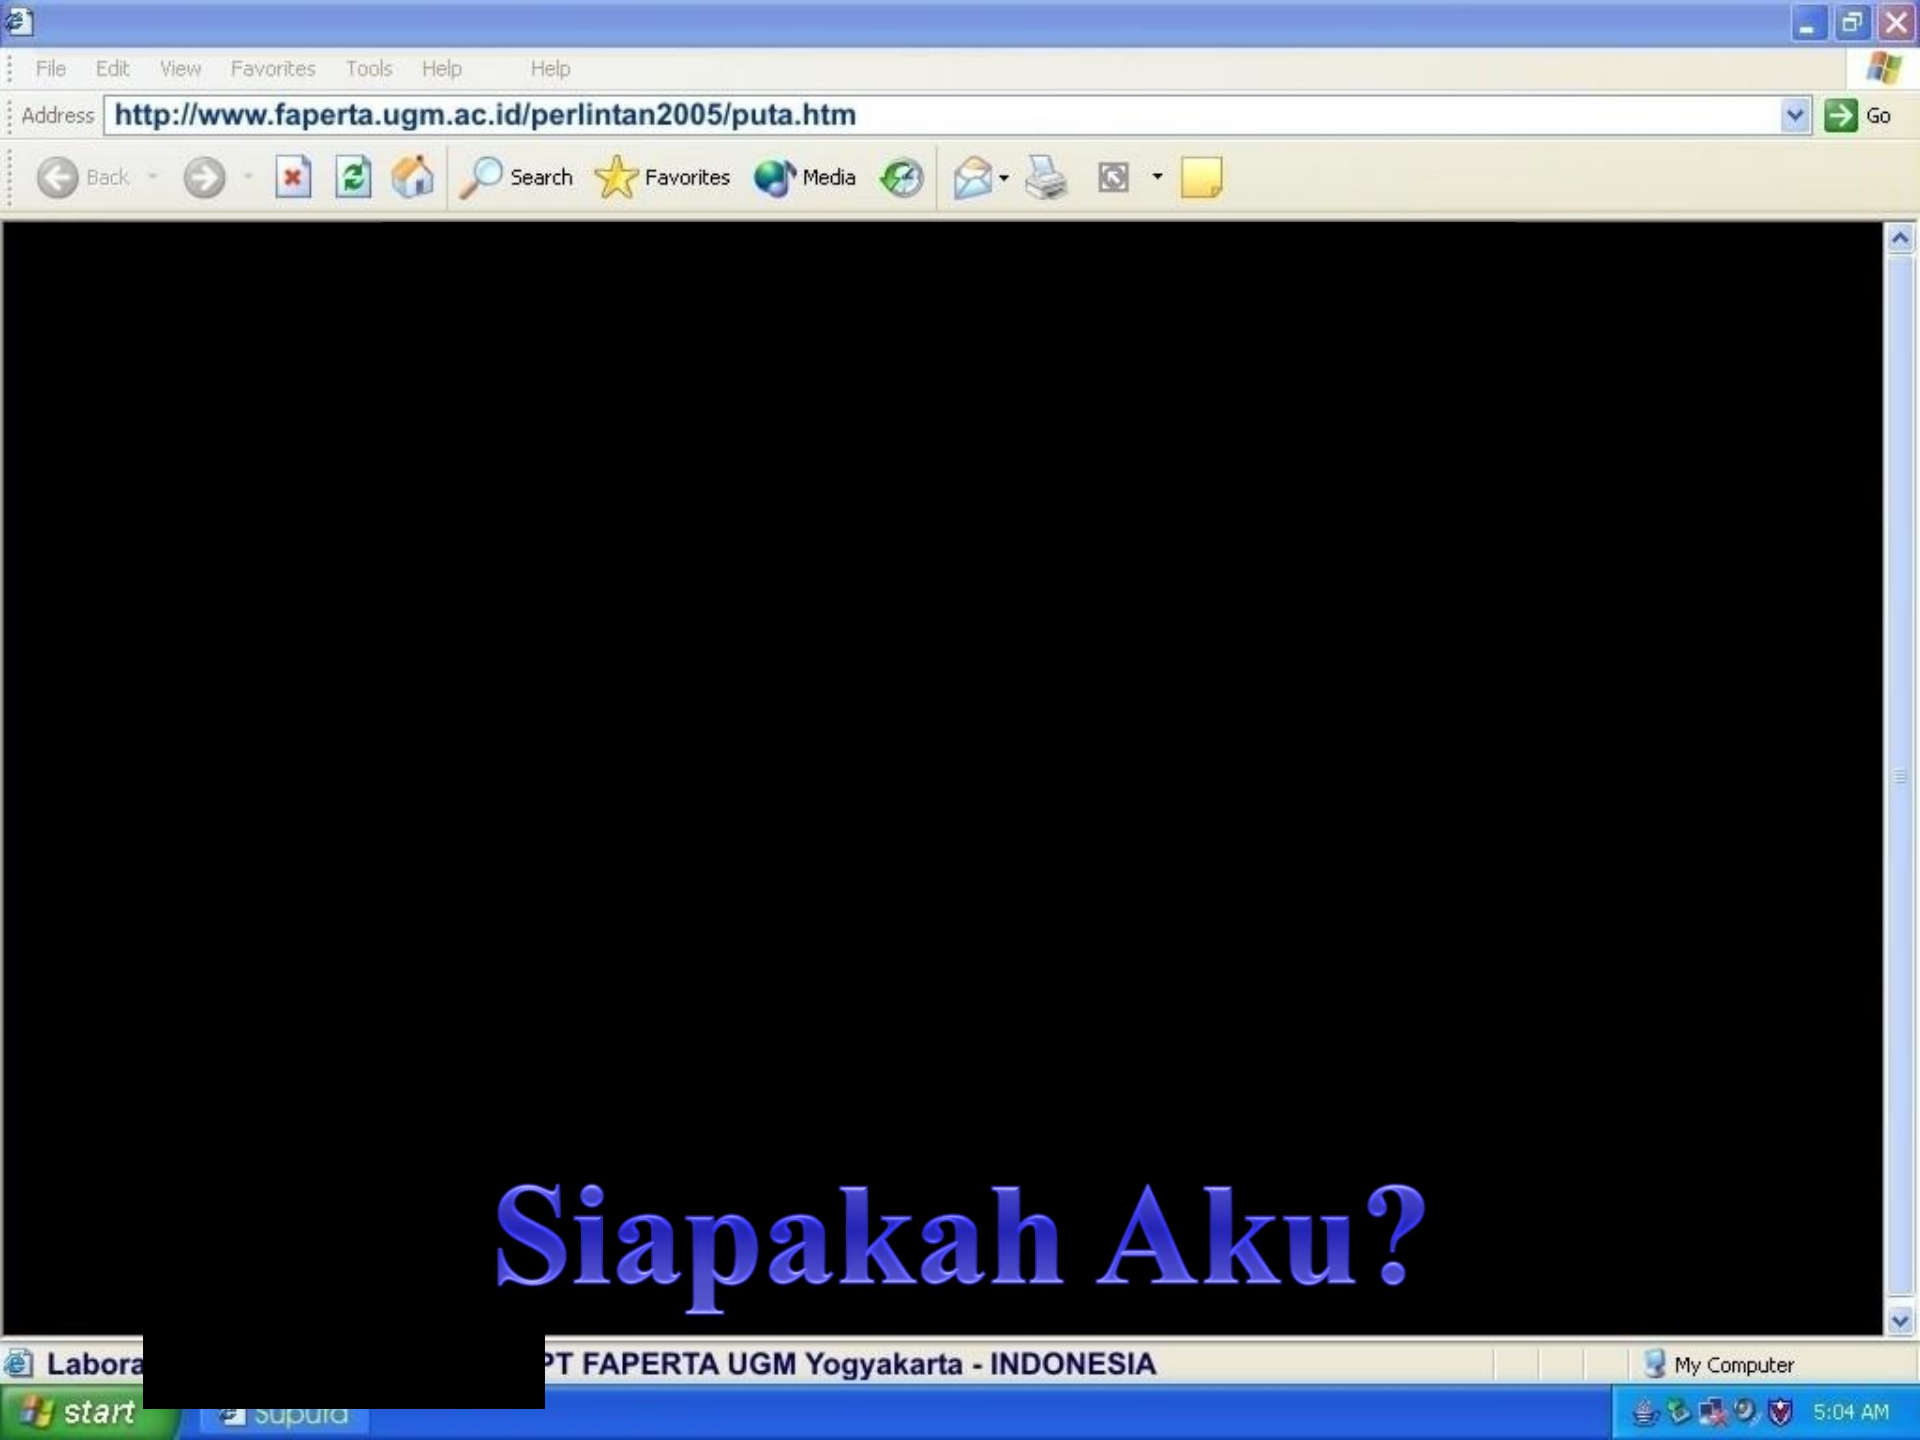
File Edit View Favorites Tools Help Help

Address http://www.faperta.ugm.ac.id/perlintan2005/puta.htm Go

Back Search Favorites Media

Siapakah Aku?

Labora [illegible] PT FAPERTA UGM Yogyakarta - INDONESIA My Computer

start Supuid 5:04 AM